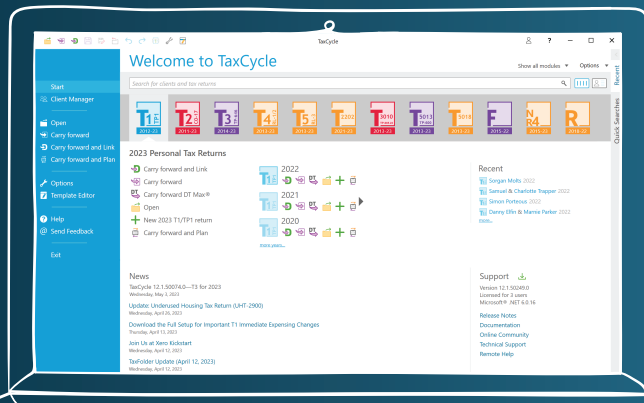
TaxCycle

Start
Client Manager
Open
Carry forward
Carry forward and Link
Carry forward and Plan
Options
Template Editor
Help
Send Feedback
Exit

Welcome to TaxCycle

Show all modules
Options

Search for clients and tax returns

Recent
Quick Searches

T1 2012-23
T2 2012-23
T3 2014-22
T4 2012-22
T5 2012-22
T 2021-23
T 3010 2012-22
T 3013 2012-22
T 5018 2012-22
F 2015-22
NR4 2012-22
R 2012-22

2023 Personal Tax Returns

Carry forward and Link
Carry forward
Carry forward DT Max®
Open
New 2023 T1/TP1 return
Carry forward and Plan

2022
2021
2020
more years...

Recent
Sorgan Molts 2022
Samuel & Charlotte Trapper 2022
Simon Porteous 2022
Danny Elfin & Mamie Parker 2022
more...

News
TaxCycle 12.1.50074.0—T3 for 2023
Wednesday, May 3, 2023
Update: Underused Housing Tax Return (UHT-2900)
Wednesday, April 26, 2023
Download the Full Setup for Important T1 Immediate Expensing Changes
Thursday, April 13, 2023
Join Us at Xero Kickstart
Wednesday, April 12, 2023
TaxFolder Update (April 12, 2023)
Wednesday, April 12, 2023

Support
Version 12.1.50249.0
Licensed for 3 users
Microsoft® .NET 6.0.16
Release Notes
Documentation
Online Community
Technical Support
Remote Help